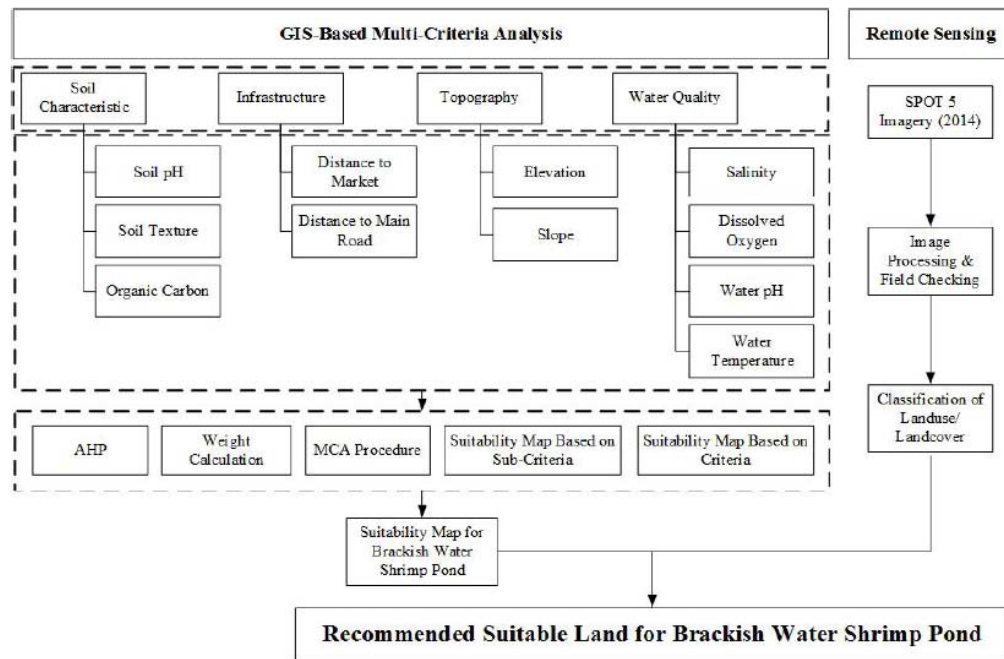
GIS-Based Multi-Criteria Analysis

Remote Sensing

Soil Characteristic

Infrastructure

Topography

Water Quality

SPOT 5 Imagery (2014)

Soil pH

Soil Texture

Organic Carbon

Distance to Market

Distance to Main Road

Elevation

Slope

Salinity

Dissolved Oxygen

Water pH

Water Temperature

Image Processing & Field Checking

Classification of Landuse/ Landcover

AHP

Weight Calculation

MCA Procedure

Suitability Map Based on Sub-Criteria

Suitability Map Based on Criteria

Suitability Map for Brackish Water Shrimp Pond

Recommended Suitable Land for Brackish Water Shrimp Pond